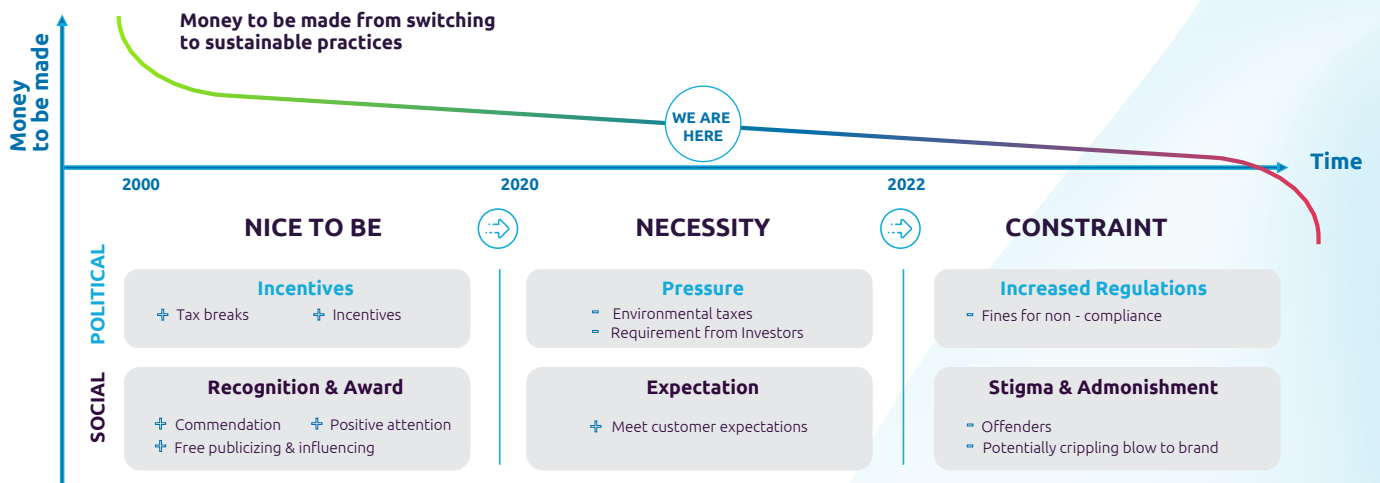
Money to be made from switching to sustainable practices

Money to be made

WE ARE HERE

Time

2000

2020

2022

NICE TO BE

NECESSITY

CONSTRAINT

POLITICAL

Incentives
+ Tax breaks + Incentives

Pressure
- Environmental taxes
- Requirement from Investors

Increased Regulations
- Fines for non - compliance

SOCIAL

Recognition & Award
+ Commendation + Positive attention
+ Free publicizing & influencing

Expectation
+ Meet customer expectations

Stigma & Admonishment
- Offenders
- Potentially crippling blow to brand